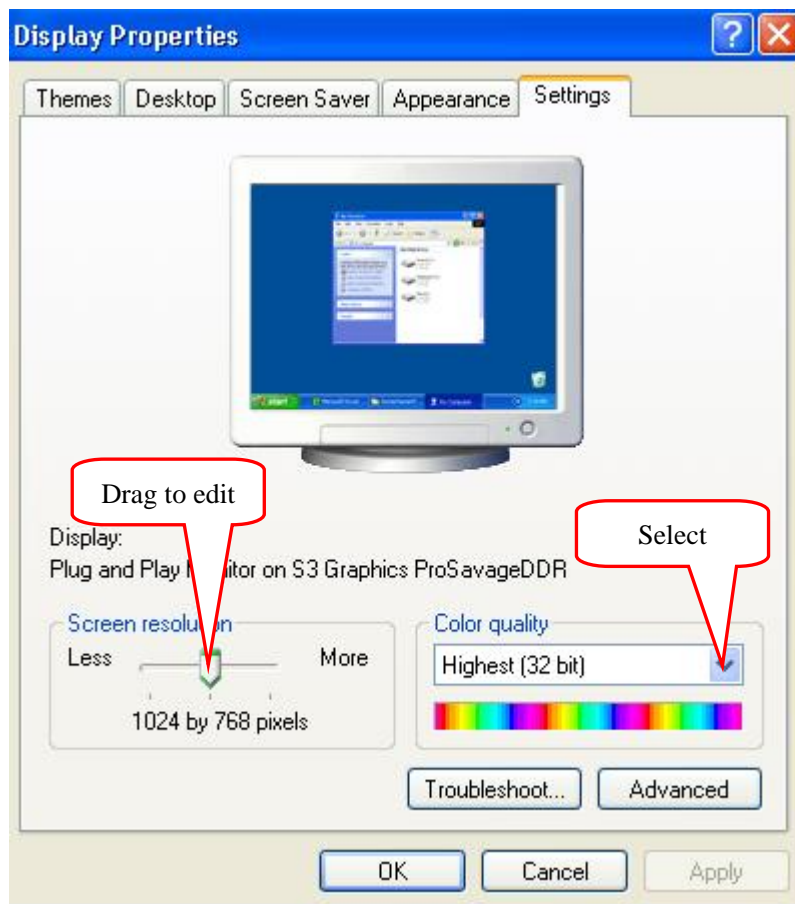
Display Properties

Themes
Desktop
Screen Saver
Appearance
Settings

Drag to edit

Select

Display:
Plug and Play M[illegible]itor on S3 Graphics ProSavageDDR

Screen resolu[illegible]n
Less
More
1024 by 768 pixels

Color quality
Highest (32 bit)

Troubleshoot...
Advanced

OK
Cancel
Apply